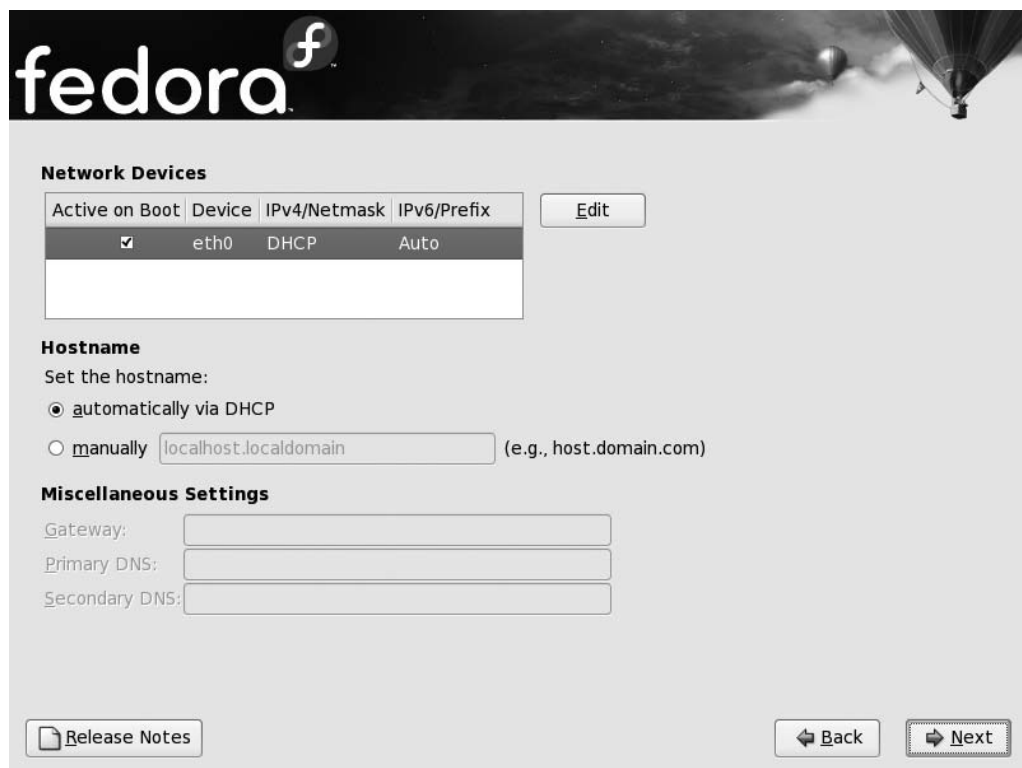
fedora

Network Devices

| Active on Boot | Device | IPv4/Netmask | IPv6/Prefix |
|---|---|---|---|
| ☑ | eth0 | DHCP | Auto |

Edit

Hostname

Set the hostname:

◉ automatically via DHCP

○ manually localhost.localdomain (e.g., host.domain.com)

Miscellaneous Settings

Gateway:

Primary DNS:

Secondary DNS:

Release Notes

Back

Next